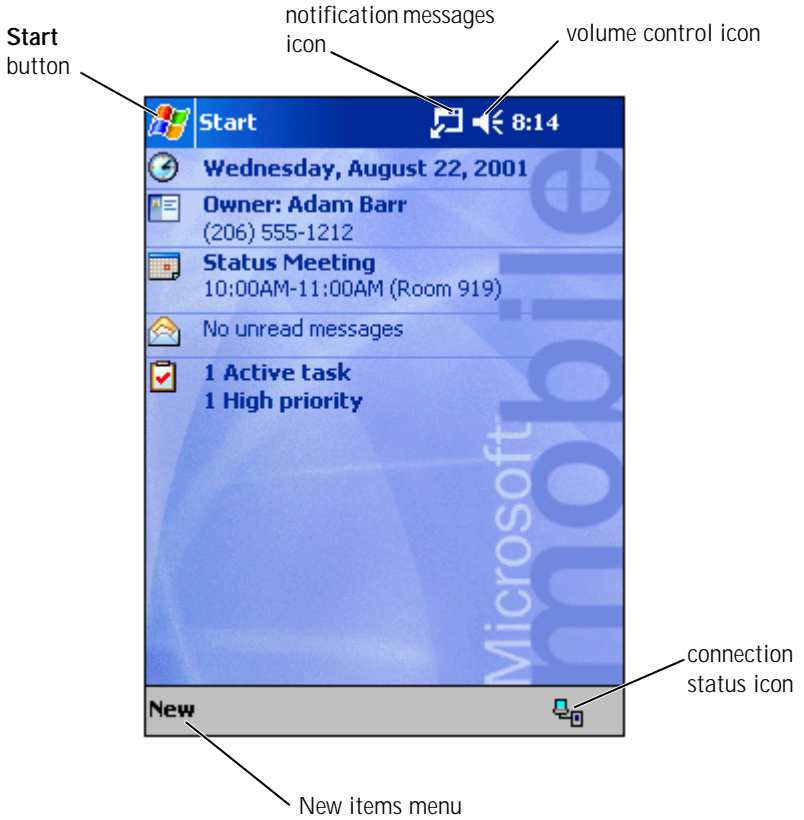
notification messages icon

volume control icon

**Start** button

Start

8:14

Wednesday, August 22, 2001

Owner: Adam Barr
(206) 555-1212

Status Meeting
10:00AM-11:00AM (Room 919)

No unread messages

1 Active task
1 High priority

Microsoft mobile

connection status icon

New

New items menu